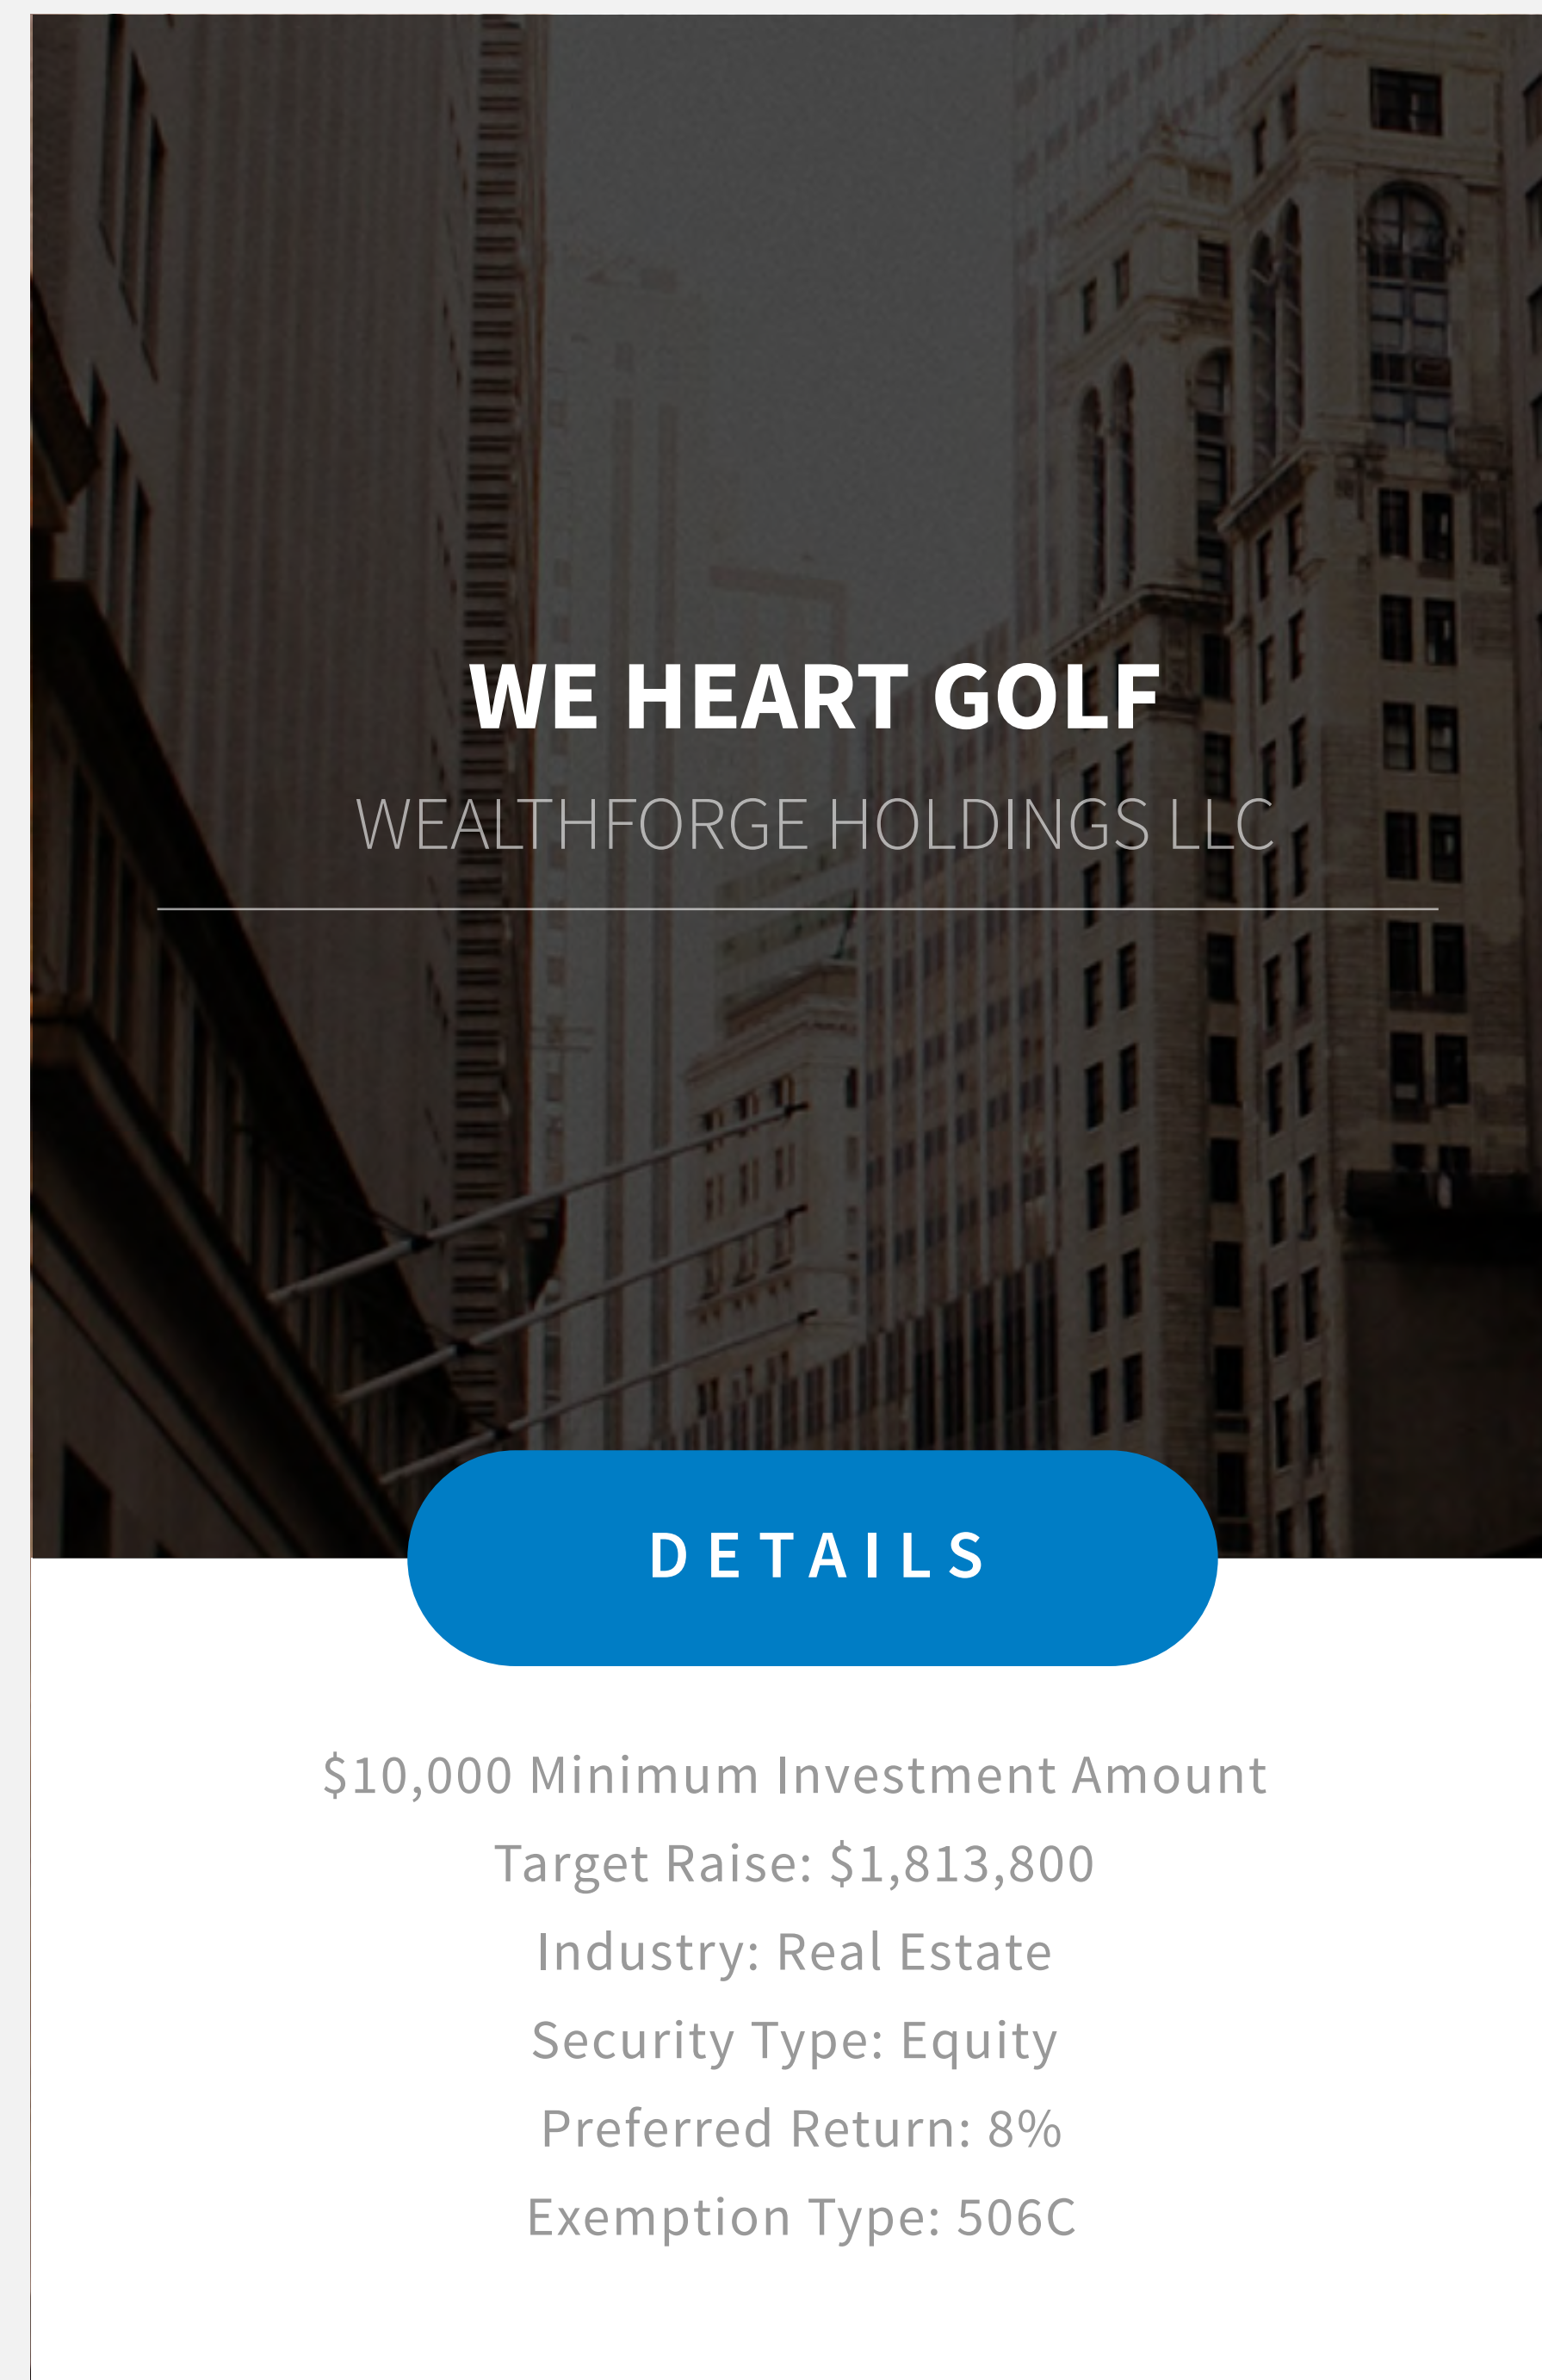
WE HEART GOLF

WEALTHFORGE HOLDINGS LLC

DETAILS

\$10,000 Minimum Investment Amount

Target Raise: \$1,813,800

Industry: Real Estate

Security Type: Equity

Preferred Return: 8%

Exemption Type: 506C